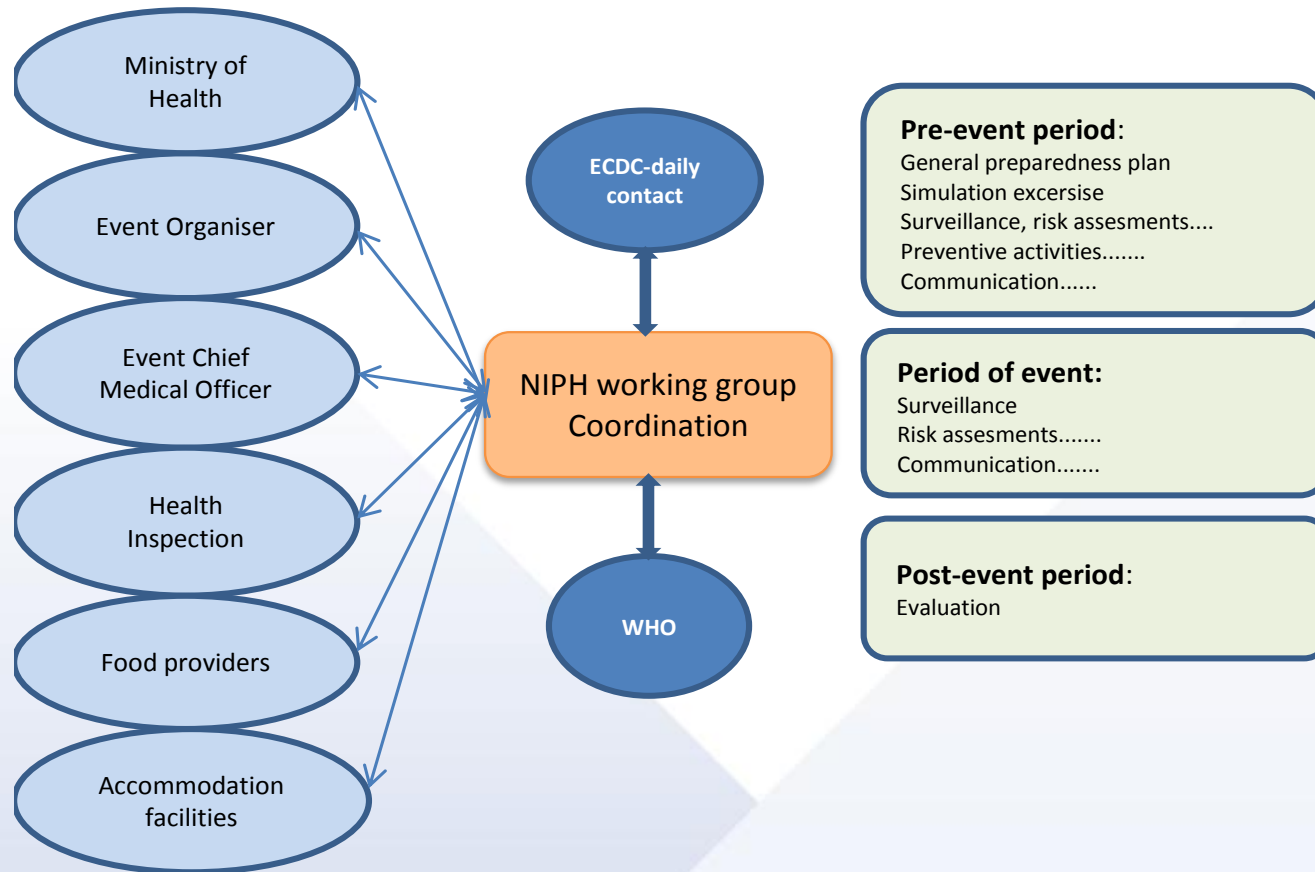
Ministry of Health

Event Organiser

Event Chief Medical Officer

Health Inspection

Food providers

Accommodation facilities

ECDC-daily contact

NIPH working group Coordination

WHO

**Pre-event period**:
General preparedness plan
Simulation excersise
Surveillance, risk assesments....
Preventive activities.......
Communication......

**Period of event:**
Surveillance
Risk assesments.......
Communication.......

**Post-event period**:
Evaluation